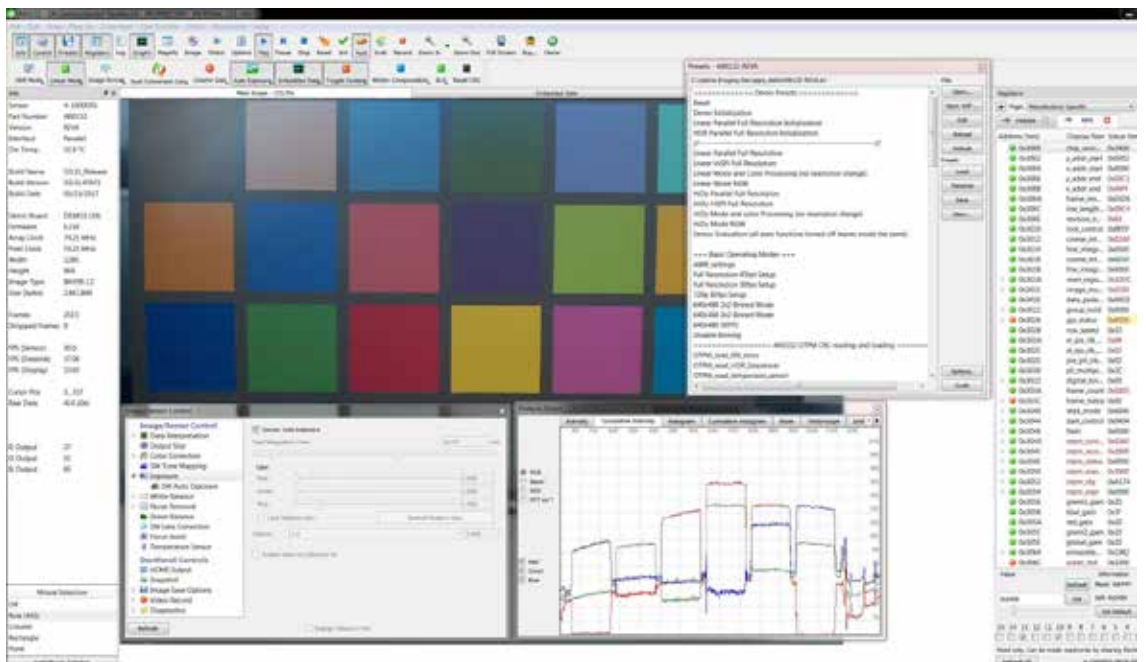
Presets - AR0132 REV4

Demo Initialization
Linear Parallel Full Resolution Initialization
HDR Parallel Full Resolution Initialization
Linear Parallel Full Resolution
Linear HiSPi Full Resolution
Linear Mono and Color Processing (no resolution change)
Linear Mono RGB
HiDy Parallel Full Resolution
HiDy HiSPi Full Resolution
HiDy Mono and Color Processing (no resolution change)
HiDy Mono RGB

Basic Operating Modes
AWB settings
Full Resolution 45fps Setup
Full Resolution 30fps Setup
720p 60fps Setup
640x480 2x2 Binned Mode
640x480 2x2 Binned Mode
640x480 30FPS
Disable Binning

Image/Sensor Control
Data Interpretation
Output Slice
Color Correction
SW Tone Mapping
Exposure
White Balance
Noise Removal
Lens Correction
Focus Assist
Temperature Sensor
Daughterboard Controls
Snapshot
Image Save Options
Video Record
Diagnostics

Refresh

Sensor
Part Number
Version
Interface
Die Temp.
Build Name
Build Version
Build Date
Demo Board
Firmware
Array Clock
Pixel Clock
Width
Height
Image Type
Size (bytes)
Frames
Dropped Frames
FPS (Sensor)
FPS (Display)
Cursor Pos
Raw Data
R Output
G Output
B Output

Mouse Selection
Row (ROI)
Column
Rectangle
None

Histogram
Cumulative Histogram

Registers
Address (hex)
Display Name
Value

Default
Set